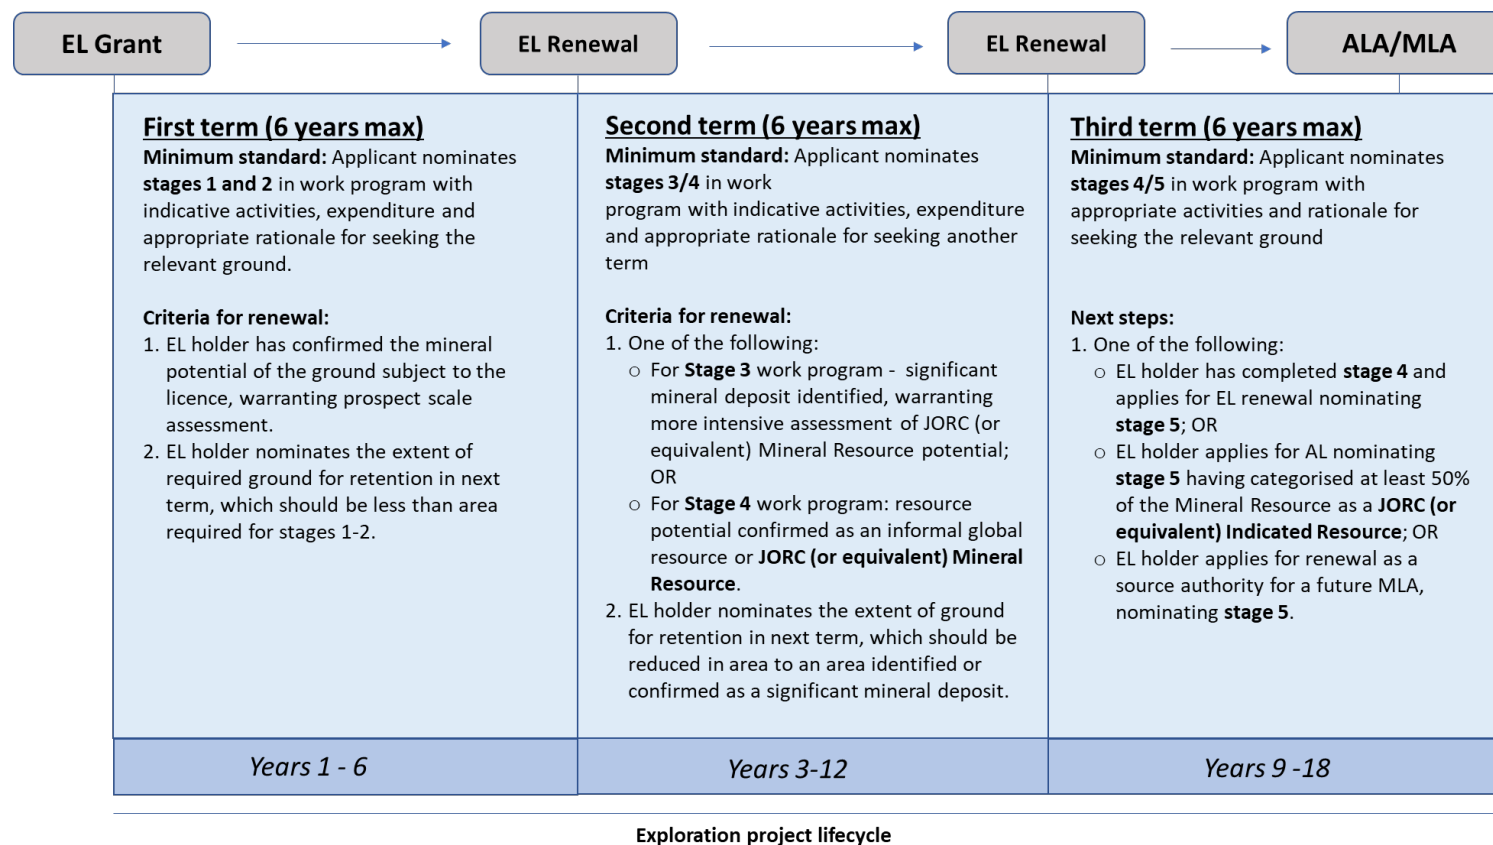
EL Grant

EL Renewal

EL Renewal

ALA/MLA

First term (6 years max)
Minimum standard: Applicant nominates stages 1 and 2 in work program with indicative activities, expenditure and appropriate rationale for seeking the relevant ground.

Criteria for renewal:
1. EL holder has confirmed the mineral potential of the ground subject to the licence, warranting prospect scale assessment.
2. EL holder nominates the extent of required ground for retention in next term, which should be less than area required for stages 1-2.

Years 1 - 6

Second term (6 years max)
Minimum standard: Applicant nominates stages 3/4 in work program with indicative activities, expenditure and appropriate rationale for seeking another term

Criteria for renewal:
1. One of the following:
○ For Stage 3 work program - significant mineral deposit identified, warranting more intensive assessment of JORC (or equivalent) Mineral Resource potential; OR
○ For Stage 4 work program: resource potential confirmed as an informal global resource or JORC (or equivalent) Mineral Resource.
2. EL holder nominates the extent of ground for retention in next term, which should be reduced in area to an area identified or confirmed as a significant mineral deposit.

Years 3-12

Third term (6 years max)
Minimum standard: Applicant nominates stages 4/5 in work program with appropriate activities and rationale for seeking the relevant ground

Next steps:
1. One of the following:
○ EL holder has completed stage 4 and applies for EL renewal nominating stage 5; OR
○ EL holder applies for AL nominating stage 5 having categorised at least 50% of the Mineral Resource as a JORC (or equivalent) Indicated Resource; OR
○ EL holder applies for renewal as a source authority for a future MLA, nominating stage 5.

Years 9 -18

Exploration project lifecycle